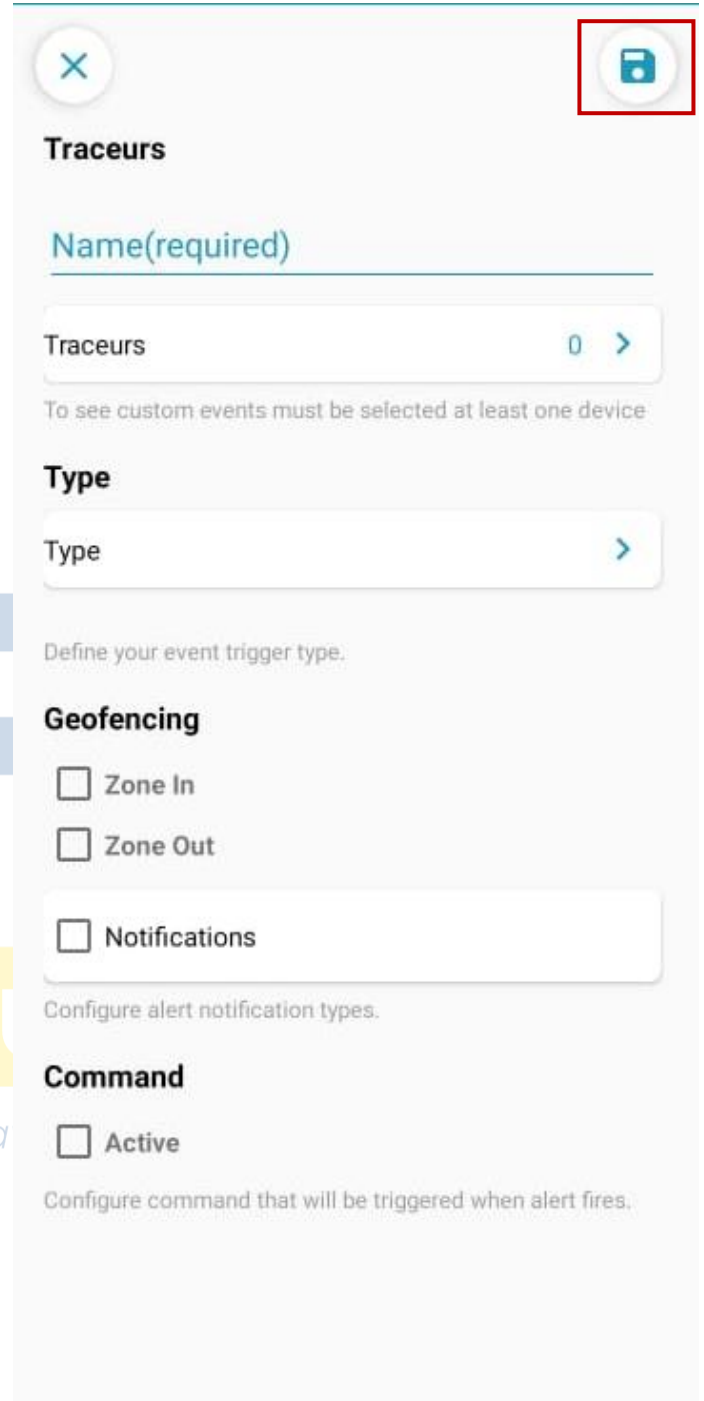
Traceurs

Name(required)

Traceurs 0

To see custom events must be selected at least one device

Type

Type

Define your event trigger type.

Geofencing

Zone In

Zone Out

Notifications

Configure alert notification types.

Command

Active

Configure command that will be triggered when alert fires.